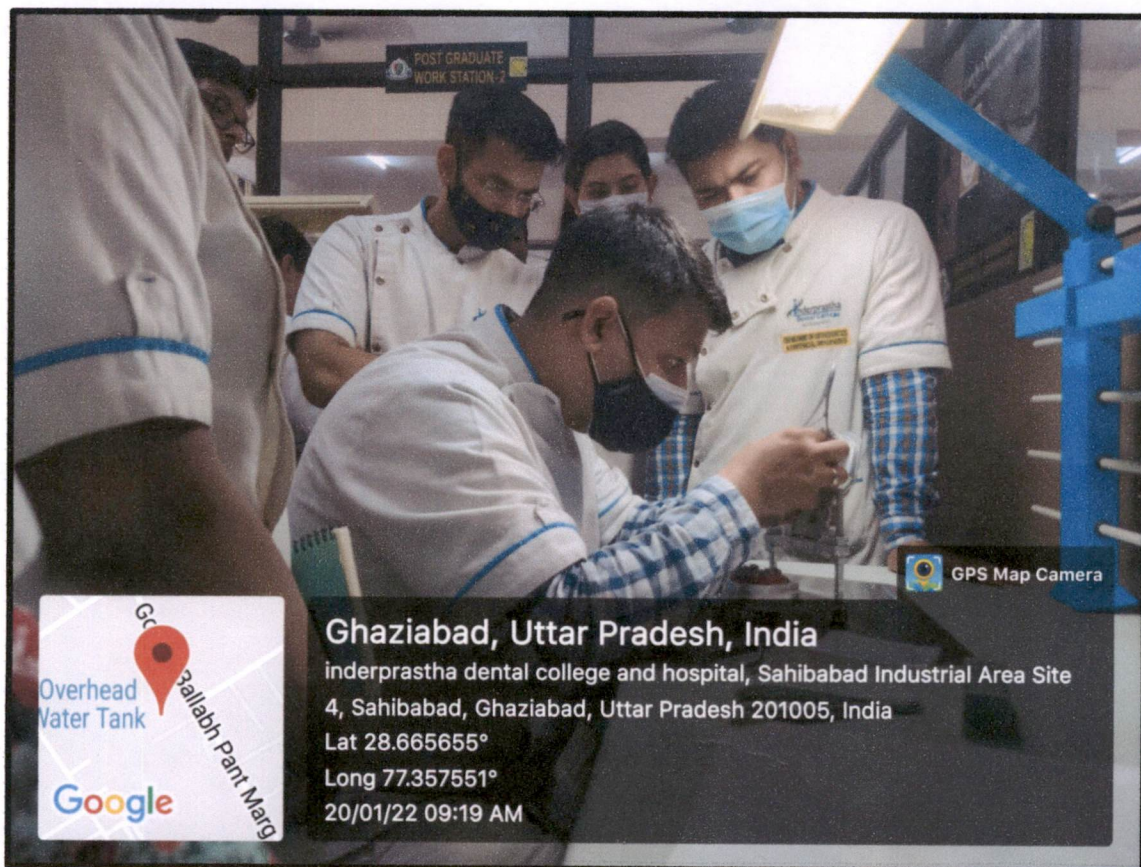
POST GRADUATE WORK STATION-2

GPS Map Camera

Ghaziabad, Uttar Pradesh, India
inderprastha dental college and hospital, Sahibabad Industrial Area Site 4, Sahibabad, Ghaziabad, Uttar Pradesh 201005, India
Lat 28.665655°
Long 77.357551°
20/01/22 09:19 AM

Overhead Water Tank
Go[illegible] Ballabh Pant Marg
Google